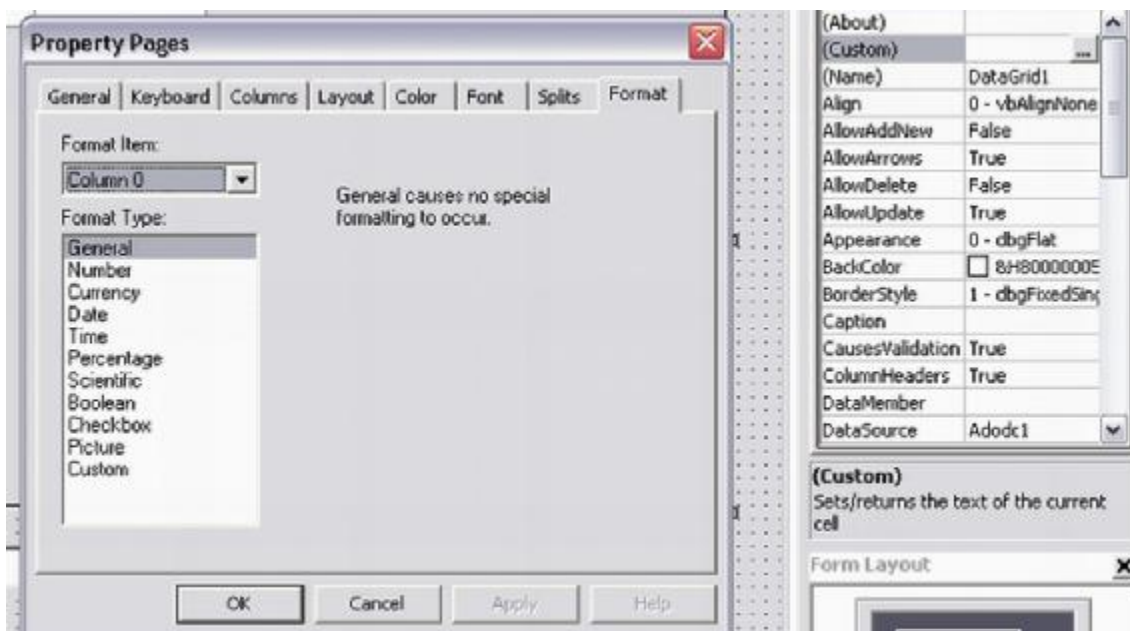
Property Pages

General | Keyboard | Columns | Layout | Color | Font | Splits | Format

Format Item:

Column 0

Format Type:

General
Number
Currency
Date
Time
Percentage
Scientific
Boolean
Checkbox
Picture
Custom

General causes no special formatting to occur.

OK | Cancel | Apply | Help

| | |
|---|---|
| (About) | |
| (Custom) | ... |
| (Name) | DataGrid1 |
| Align | 0 - vbAlignNone |
| AllowAddNew | False |
| AllowArrows | True |
| AllowDelete | False |
| AllowUpdate | True |
| Appearance | 0 - dbgFlat |
| BackColor | &H8000000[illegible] |
| BorderStyle | 1 - dbgFixedSin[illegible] |
| Caption | |
| CausesValidation | True |
| ColumnHeaders | True |
| DataMember | |
| DataSource | Adodc1 |

(Custom)
Sets/returns the text of the current cell

Form Layout